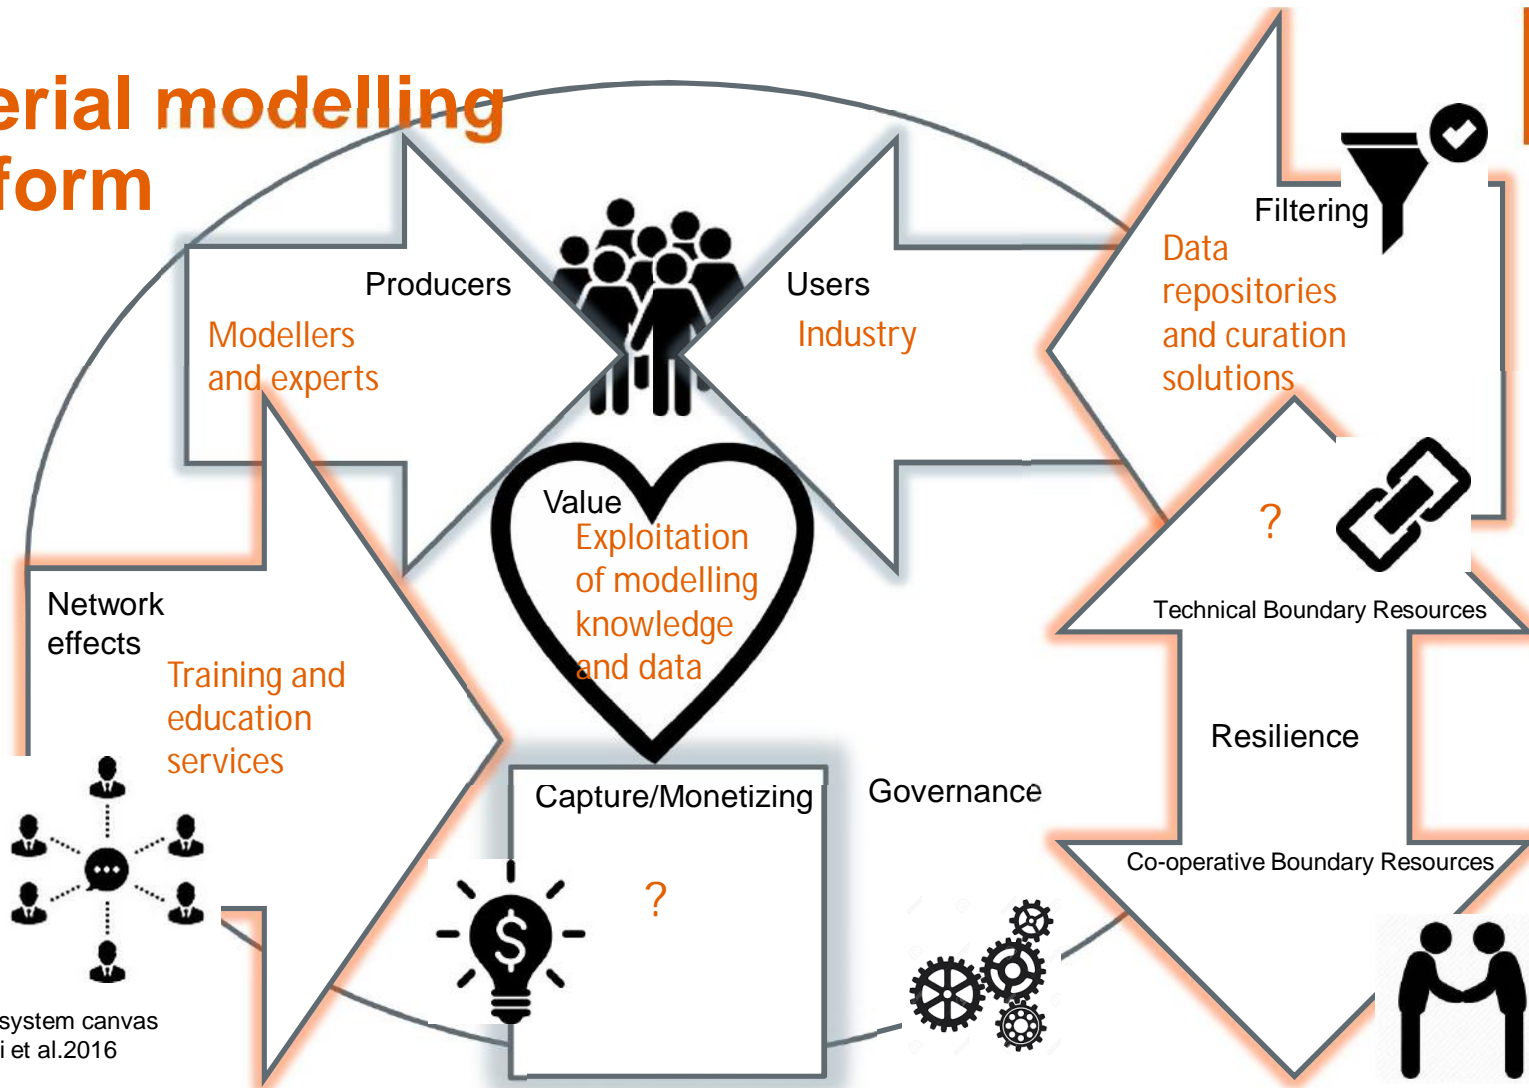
erial modelling
form

Producers
Modellers and experts

Users
Industry

Filtering
Data repositories and curation solutions

Value
Exploitation of modelling knowledge and data

?
Technical Boundary Resources

Network effects
Training and education services

Resilience

Capture/Monetizing
?

Governance

Co-operative Boundary Resources

system canvas
i et al.2016